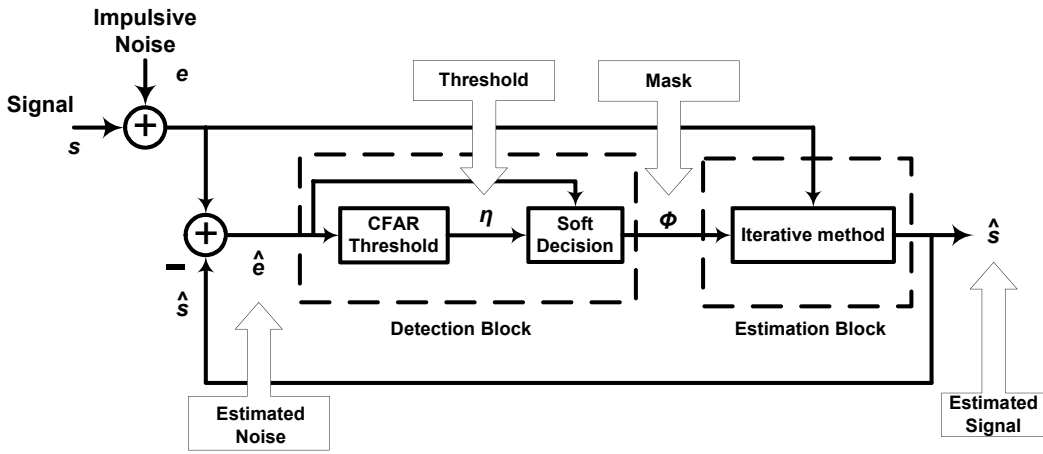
Impulsive Noise

$e$

Signal

$s$

Threshold

Mask

CFAR Threshold

$\eta$

Soft Decision

$\Phi$

Iterative method

$\hat{s}$

-

$\hat{e}$

$\hat{s}$

Detection Block

Estimation Block

Estimated Noise

Estimated Signal